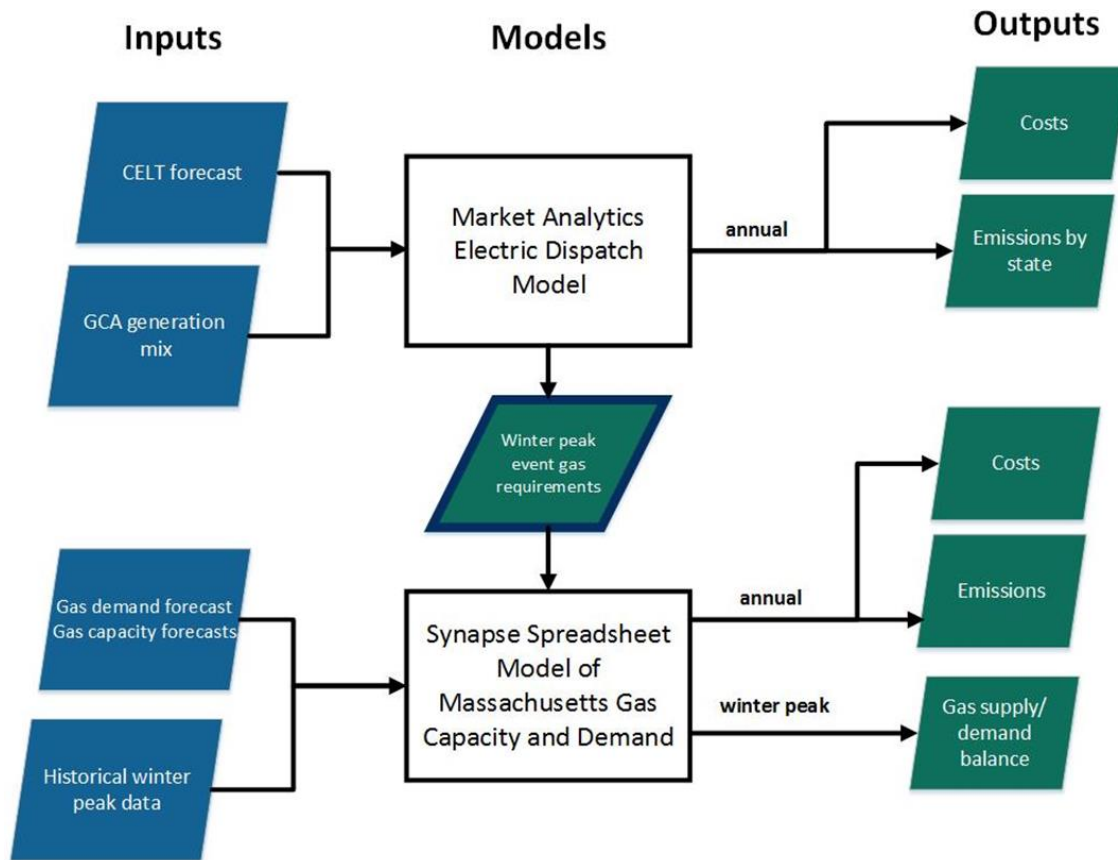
Inputs

Models

Outputs

CELT forecast

GCA generation mix

Market Analytics Electric Dispatch Model

annual

Costs

Emissions by state

Winter peak event gas requirements

Gas demand forecast Gas capacity forecasts

Historical winter peak data

Synapse Spreadsheet Model of Massachusetts Gas Capacity and Demand

annual

Costs

Emissions

winter peak

Gas supply/ demand balance